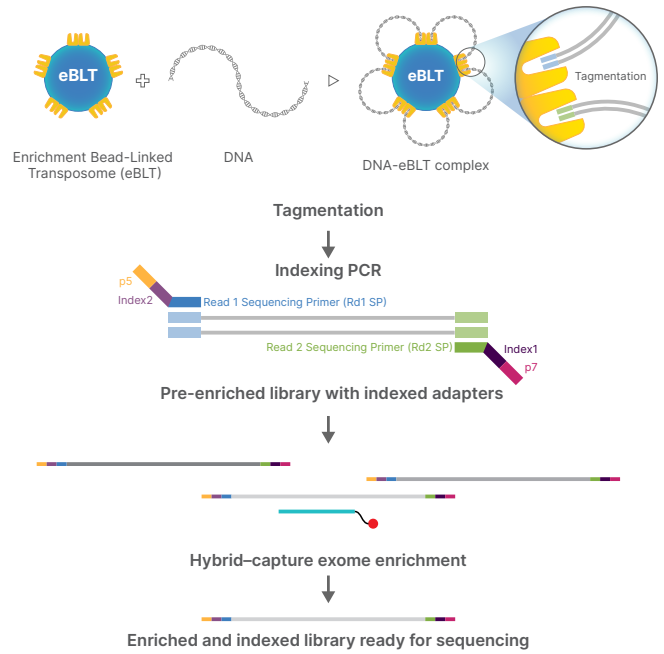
eBLT

Enrichment Bead-Linked Transposome (eBLT)

DNA

eBLT

DNA-eBLT complex

Tagmentation

Tagmentation

Indexing PCR

p5

Index2

Read 1 Sequencing Primer (Rd1 SP)

Read 2 Sequencing Primer (Rd2 SP)

Index1

p7

Pre-enriched library with indexed adapters

Hybrid–capture exome enrichment

Enriched and indexed library ready for sequencing